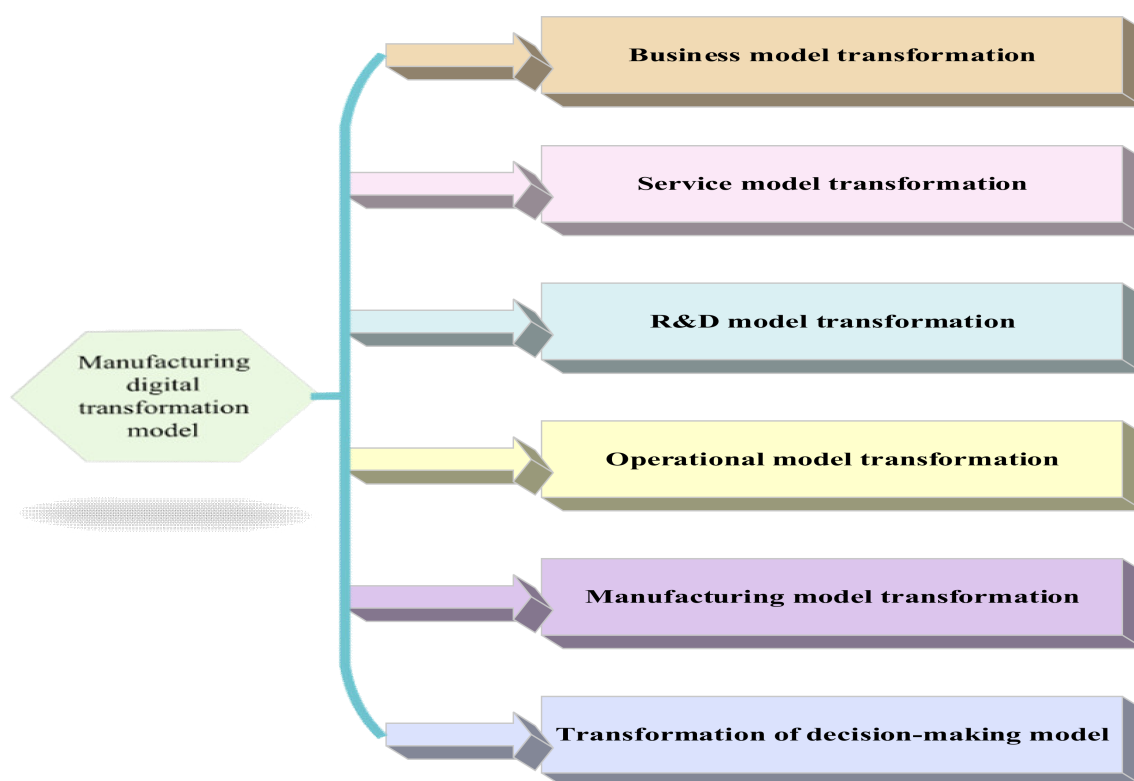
Manufacturing digital transformation model

Business model transformation

Service model transformation

R&D model transformation

Operational model transformation

Manufacturing model transformation

Transformation of decision-making model